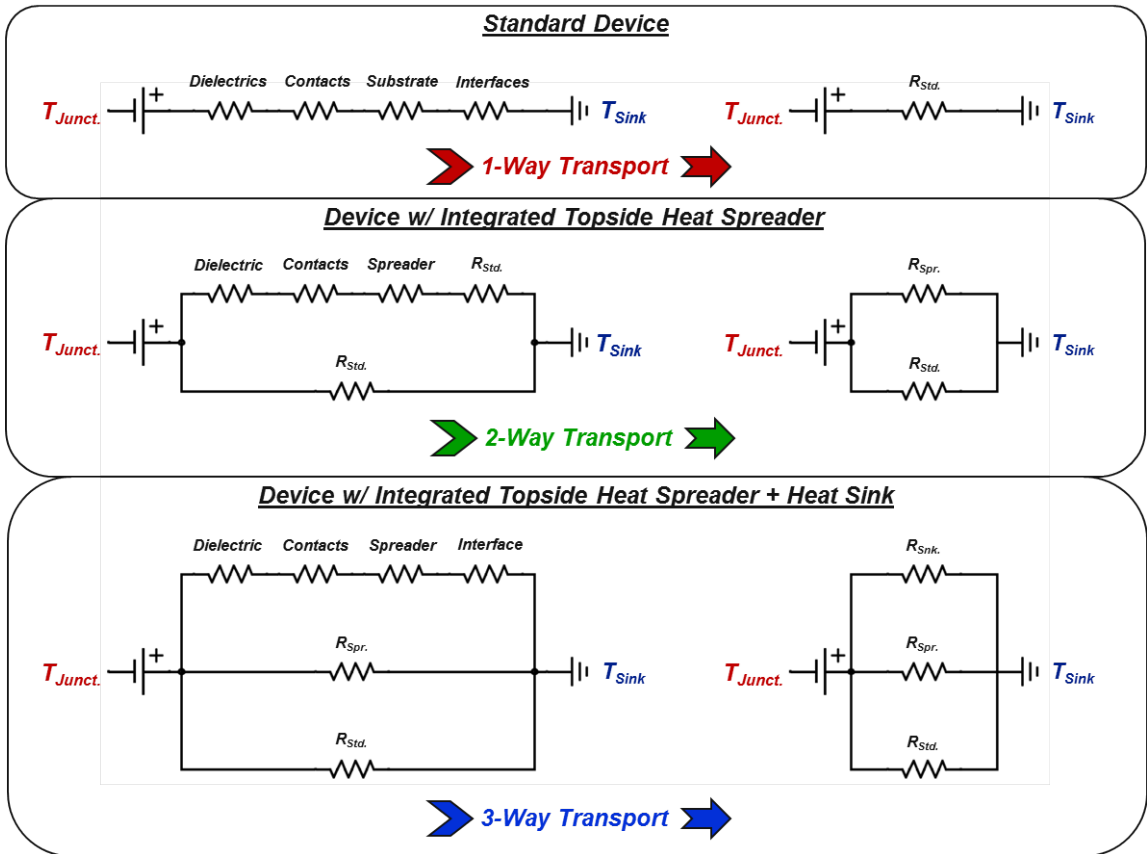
Standard Device

Dielectrics Contacts Substrate Interfaces

$T_{Junct.}$ + $T_{Sink}$

$R_{Std.}$

$T_{Junct.}$ + $T_{Sink}$

1-Way Transport

Device w/ Integrated Topside Heat Spreader

Dielectric Contacts Spreader $R_{Std.}$

$T_{Junct.}$ + $R_{Std.}$ $T_{Sink}$

$R_{Spr.}$

$T_{Junct.}$ + $R_{Std.}$ $T_{Sink}$

2-Way Transport

Device w/ Integrated Topside Heat Spreader + Heat Sink

Dielectric Contacts Spreader Interface

$T_{Junct.}$ + $R_{Spr.}$ $T_{Sink}$

$R_{Std.}$

$R_{Snk.}$

$T_{Junct.}$ + $R_{Spr.}$ $T_{Sink}$

$R_{Std.}$

3-Way Transport